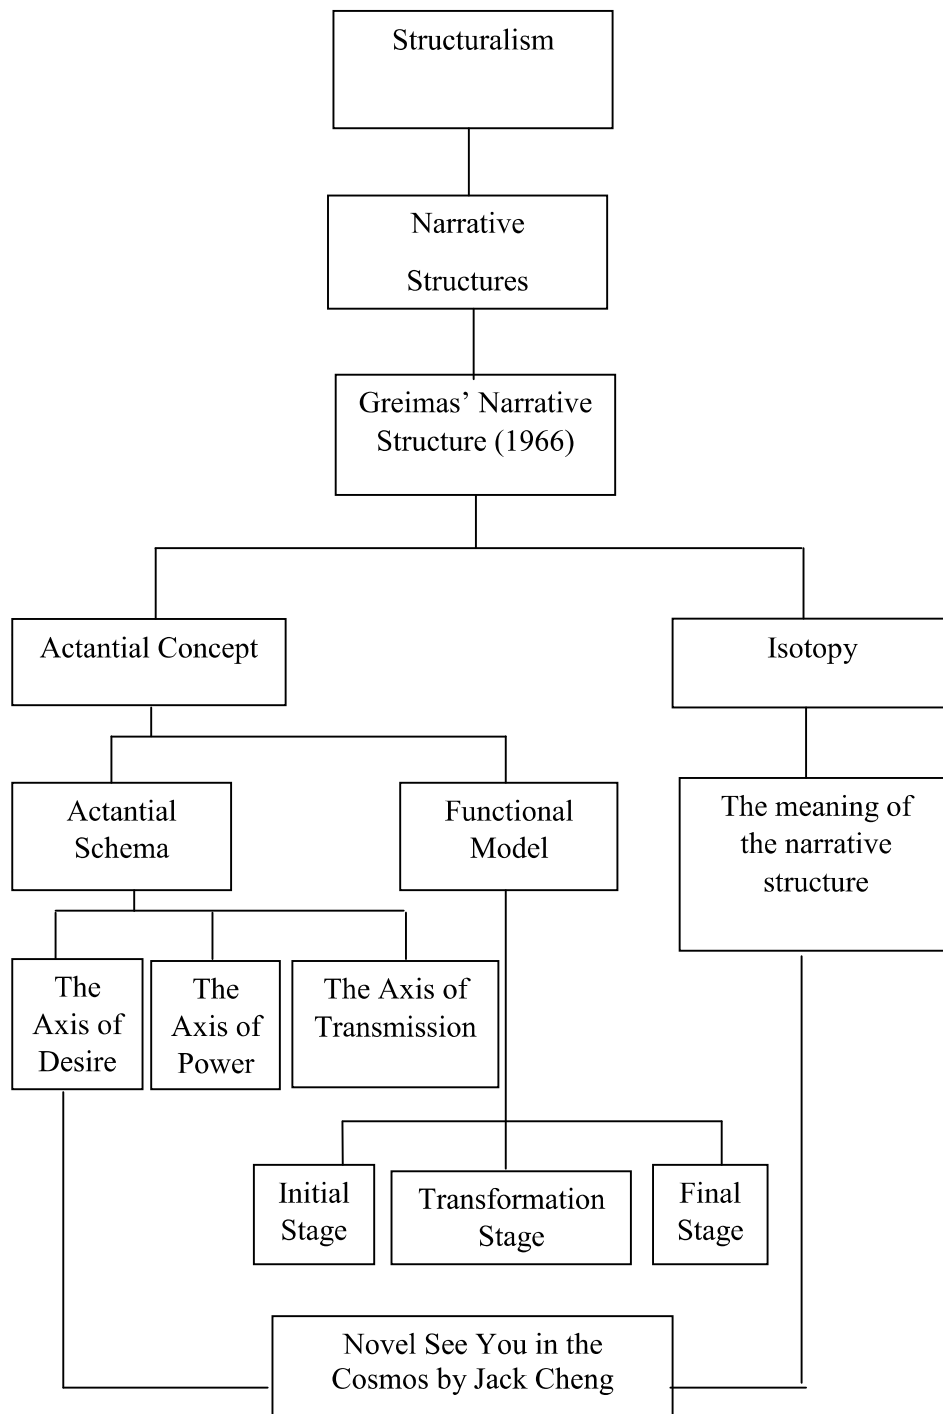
Structuralism

Narrative Structures

Greimas' Narrative Structure (1966)

Actantial Concept

Isotopy

Actantial Schema

Functional Model

The meaning of the narrative structure

The Axis of Desire

The Axis of Power

The Axis of Transmission

Initial Stage

Transformation Stage

Final Stage

Novel See You in the Cosmos by Jack Cheng